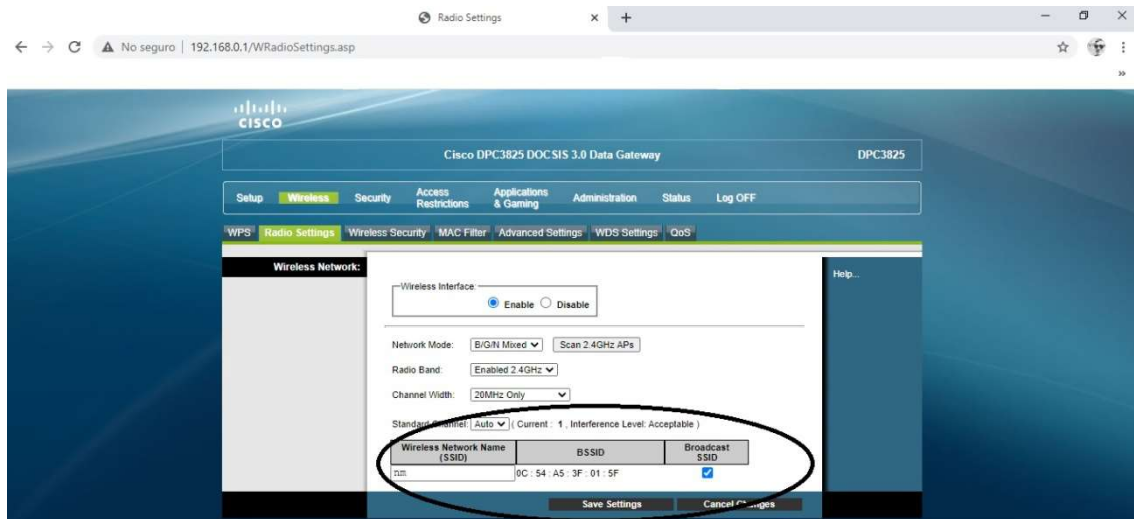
Radio Settings

No seguro | 192.168.0.1/WRadioSettings.asp

CISCO

Cisco DPC3825 DOCSIS 3.0 Data Gateway

DPC3825

Setup Wireless Security Access Restrictions Applications & Gaming Administration Status Log OFF

WPS Radio Settings Wireless Security MAC Filter Advanced Settings WDS Settings QoS

Wireless Network:

Wireless Interface:

Enable Disable

Help...

Network Mode: B/G/N Mixed Scan 2.4GHz APs

Radio Band: Enabled 2.4GHz

Channel Width: 20MHz Only

Standard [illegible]nnel: Auto ( Current : 1 , Interference Level: Acceptable )

| Wireless Network Name (SSID) | BSSID | Broadcast SSID |
|---|---|---|
| nm | 0C : 54 : A5 : 3F : 01 : 5F | ✓ |

Save Settings Cancel C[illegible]ges